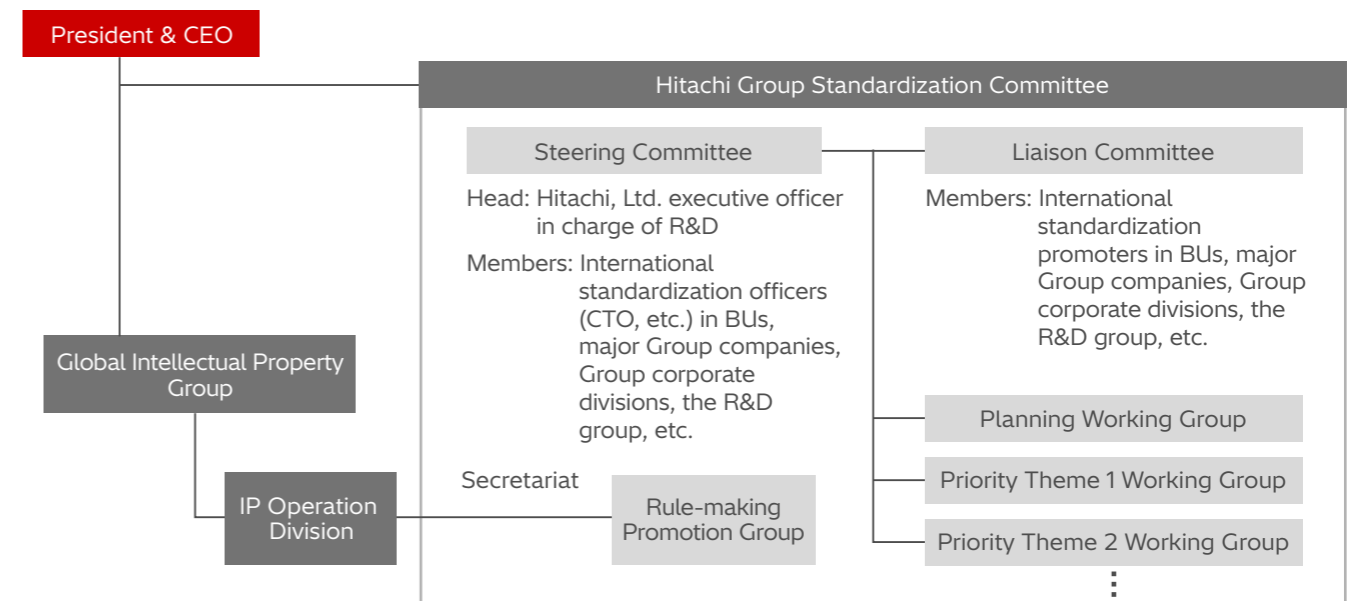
President & CEO

Hitachi Group Standardization Committee

Steering Committee

Head: Hitachi, Ltd. executive officer in charge of R&D

Members: International standardization officers (CTO, etc.) in BUs, major Group companies, Group corporate divisions, the R&D group, etc.

Liaison Committee

Members: International standardization promoters in BUs, major Group companies, Group corporate divisions, the R&D group, etc.

Planning Working Group

Priority Theme 1 Working Group

Priority Theme 2 Working Group

Global Intellectual Property Group

IP Operation Division

Secretariat

Rule-making Promotion Group